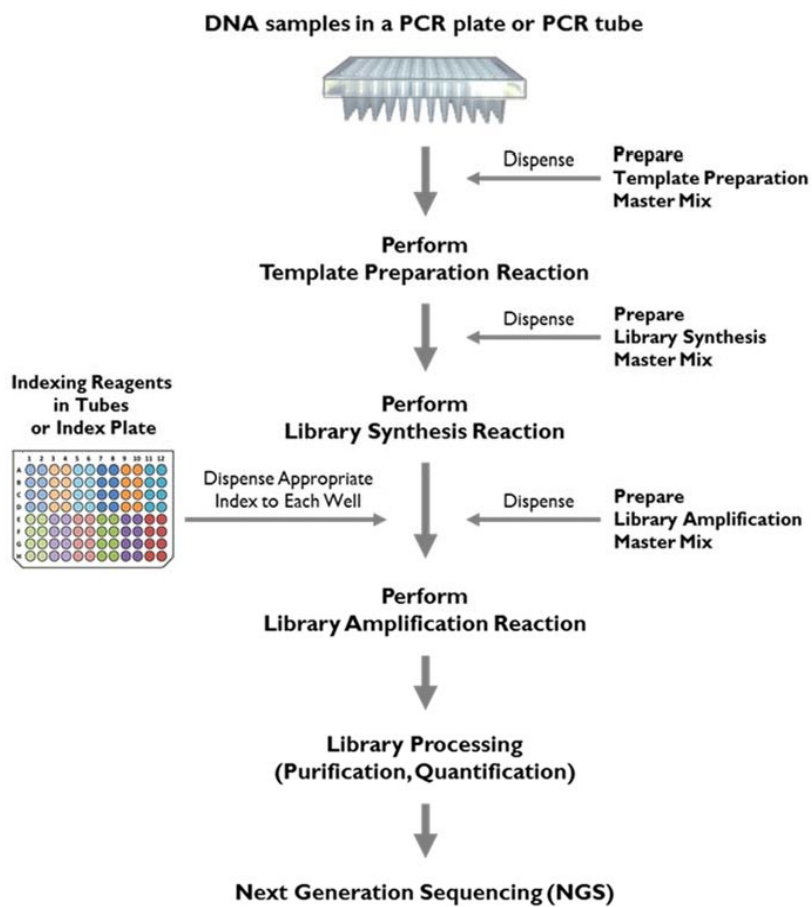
DNA samples in a PCR plate or PCR tube

Dispense

Prepare
Template Preparation
Master Mix

Perform
Template Preparation Reaction

Dispense

Prepare
Library Synthesis
Master Mix

Indexing Reagents
in Tubes
or Index Plate

1 2 3 4 5 6 7 8 9 10 11 12
A
B
C
D
E
F
G
H

Perform
Library Synthesis Reaction

Dispense Appropriate
Index to Each Well

Dispense

Prepare
Library Amplification
Master Mix

Perform
Library Amplification Reaction

Library Processing
(Purification, Quantification)

Next Generation Sequencing (NGS)